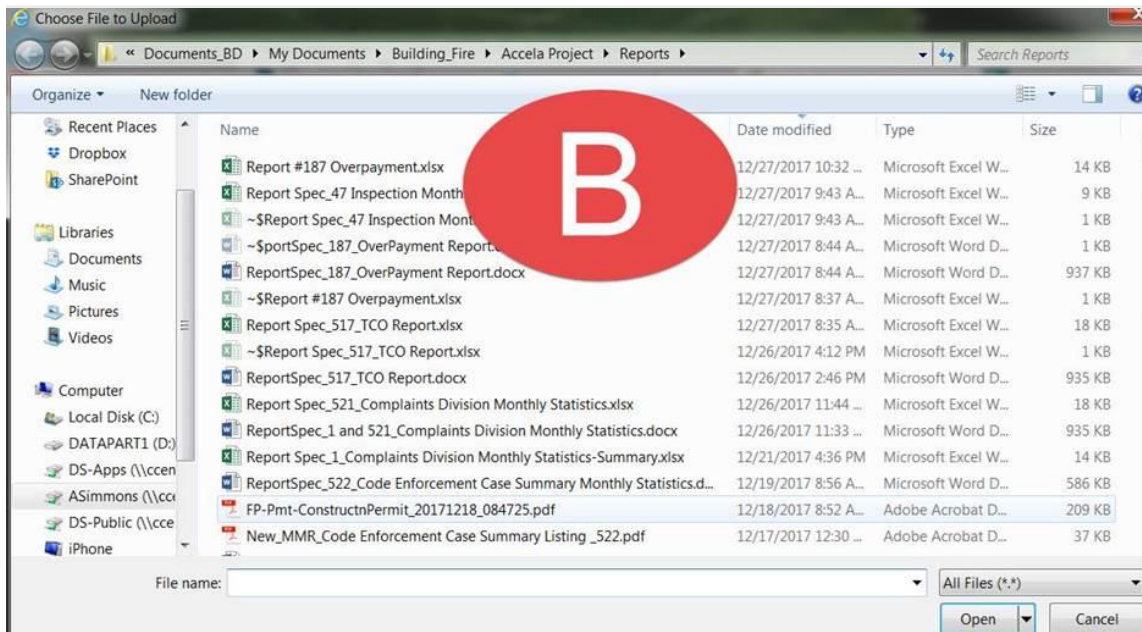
Choose File to Upload

« Documents_BD ▸ My Documents ▸ Building_Fire ▸ Accela Project ▸ Reports ▸

Search Reports

Organize ▾ New folder

Recent Places
Dropbox
SharePoint

Libraries
Documents
Music
Pictures
Videos

Computer
Local Disk (C:)
DATAPART1 (D:)
DS-Apps (\\ccen
ASimmons (\\cc
DS-Public (\\cce
iPhone

B

| Name | Date modified | Type | Size |
|---|---|---|---|
| Report #187 Overpayment.xlsx | 12/27/2017 10:32 ... | Microsoft Excel W... | 14 KB |
| Report Spec_47 Inspection Monthl | 12/27/2017 9:43 A... | Microsoft Excel W... | 9 KB |
| ~$Report Spec_47 Inspection Mont | 12/27/2017 9:43 A... | Microsoft Excel W... | 1 KB |
| ~$portSpec_187_OverPayment Report.d | 12/27/2017 8:44 A... | Microsoft Word D... | 1 KB |
| ReportSpec_187_OverPayment Report.docx | 12/27/2017 8:44 A... | Microsoft Word D... | 937 KB |
| ~$Report #187 Overpayment.xlsx | 12/27/2017 8:37 A... | Microsoft Excel W... | 1 KB |
| Report Spec_517_TCO Report.xlsx | 12/27/2017 8:35 A... | Microsoft Excel W... | 18 KB |
| ~$Report Spec_517_TCO Report.xlsx | 12/26/2017 4:12 PM | Microsoft Excel W... | 1 KB |
| ReportSpec_517_TCO Report.docx | 12/26/2017 2:46 PM | Microsoft Word D... | 935 KB |
| Report Spec_521_Complaints Division Monthly Statistics.xlsx | 12/26/2017 11:44 ... | Microsoft Excel W... | 18 KB |
| ReportSpec_1 and 521_Complaints Division Monthly Statistics.docx | 12/26/2017 11:33 ... | Microsoft Word D... | 935 KB |
| Report Spec_1_Complaints Division Monthly Statistics-Summary.xlsx | 12/21/2017 4:36 PM | Microsoft Excel W... | 14 KB |
| ReportSpec_522_Code Enforcement Case Summary Monthly Statistics.d... | 12/19/2017 8:56 A... | Microsoft Word D... | 586 KB |
| FP-Pmt-ConstructnPermit_20171218_084725.pdf | 12/18/2017 8:52 A... | Adobe Acrobat D... | 209 KB |
| New_MMR_Code Enforcement Case Summary Listing _522.pdf | 12/17/2017 12:30 ... | Adobe Acrobat D... | 37 KB |

File name:
All Files (*.*)
Open
Cancel